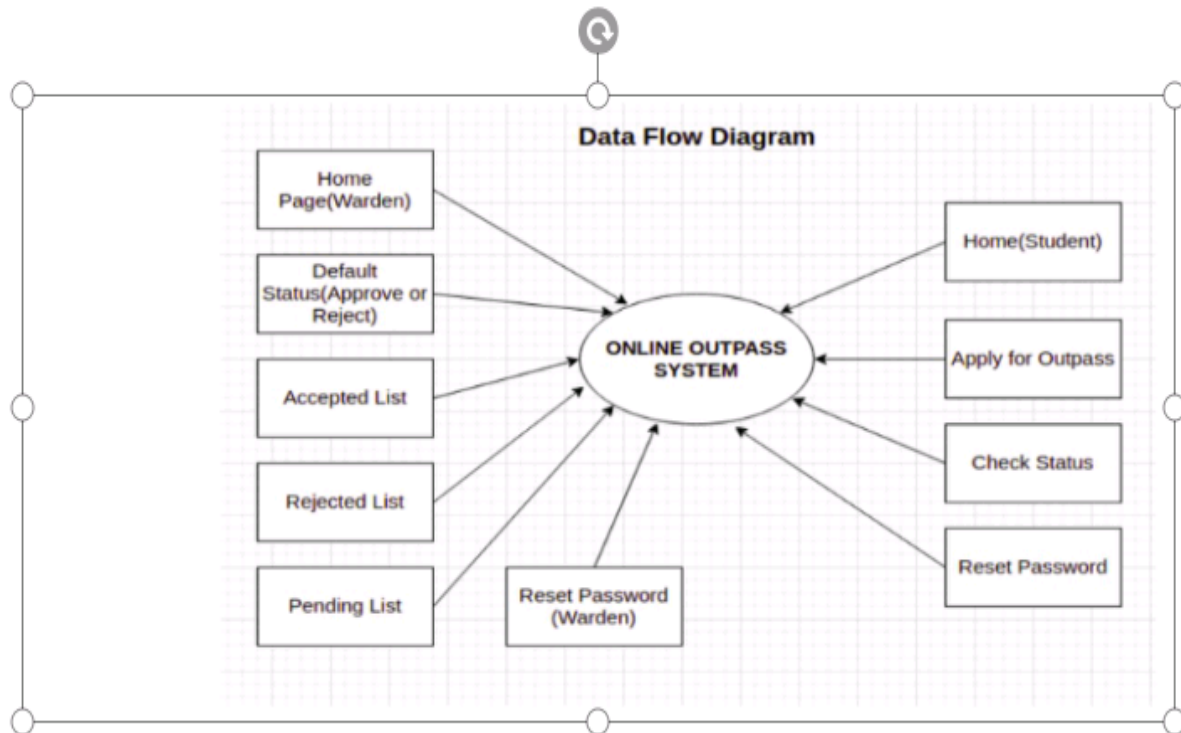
Data Flow Diagram

Home Page(Warden)

Default Status(Approve or Reject)

Accepted List

Rejected List

Pending List

Reset Password (Warden)

ONLINE OUTPASS SYSTEM

Home(Student)

Apply for Outpass

Check Status

Reset Password